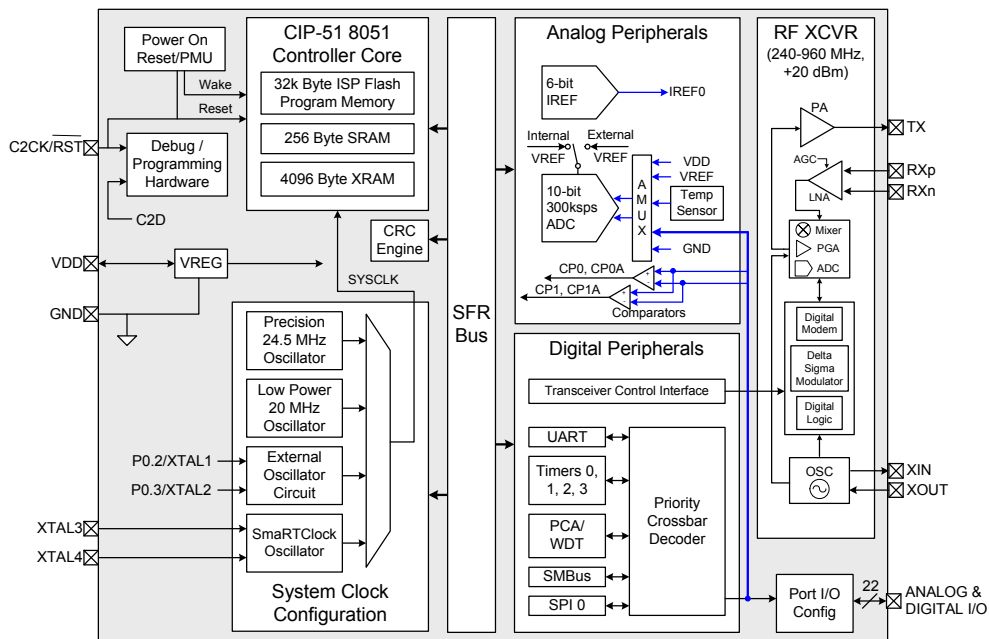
Power On Reset/PMU

Wake

Reset

C2CK/$\overline{RST}$

Debug / Programming Hardware

C2D

VDD

VREG

GND

CIP-51 8051 Controller Core

32k Byte ISP Flash Program Memory

256 Byte SRAM

4096 Byte XRAM

CRC Engine

SYSCLK

Precision 24.5 MHz Oscillator

Low Power 20 MHz Oscillator

P0.2/XTAL1

P0.3/XTAL2

External Oscillator Circuit

XTAL3

XTAL4

SmaRTClock Oscillator

System Clock Configuration

SFR Bus

Analog Peripherals

6-bit IREF

IREF0

Internal VREF

External VREF

VDD

VREF

10-bit 300ksps ADC

A M U X

Temp Sensor

GND

CP0, CP0A

CP1, CP1A

Comparators

Digital Peripherals

Transceiver Control Interface

UART

Timers 0, 1, 2, 3

PCA/ WDT

SMBus

SPI 0

Priority Crossbar Decoder

Port I/O Config

22

ANALOG & DIGITAL I/O

RF XCVR (240-960 MHz, +20 dBm)

PA

TX

AGC

LNA

RXp

RXn

Mixer

PGA

ADC

Digital Modem

Delta Sigma Modulator

Digital Logic

OSC

XIN

XOUT